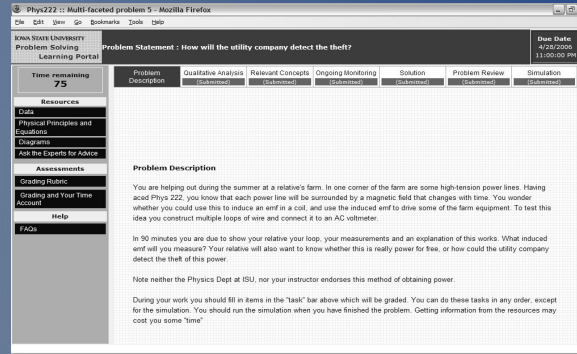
Phys222 :: Multi-faceted problem 5 - Mozilla Firefox

File Edit View Go Bookmarks Tools Help

IOWA STATE UNIVERSITY
Problem Solving Learning Portal

Problem Statement : How will the utility company detect the theft?

Due Date
4/28/2006
11:00:00 PM

Time remaining
75

Resources
Data
Physical Principles and Equations
Diagrams
Ask the Experts for Advice

Assessments
Grading Rubric
Grading and Your Time Account

Help
FAQs

| Problem Description | Qualitative Analysis (Submitted) | Relevant Concepts (Submitted) | Ongoing Monitoring (Submitted) | Solution (Submitted) | Problem Review (Submitted) | Simulation (Submitted) |
|---|---|---|---|---|---|---|

Problem Description

You are helping out during the summer at a relative's farm. In one corner of the farm are some high-tension power lines. Having aced Phys 222, you know that each power line will be surrounded by a magnetic field that changes with time. You wonder whether you could use this to induce an emf in a coil, and use the induced emf to drive some of the farm equipment. To test this idea you construct multiple loops of wire and connect it to an AC voltmeter.

In 90 minutes you are due to show your relative your loop, your measurements and an explanation of this works. What induced emf will you measure? Your relative will also want to know whether this is really power for free, or how could the utility company detect the theft of this power.

Note neither the Physics Dept at ISU, nor your instructor endorses this method of obtaining power.

During your work you should fill in items in the "task" bar above which will be graded. You can do these tasks in any order, except for the simulation. You should run the simulation when you have finished the problem. Getting information from the resources may cost you some "time"